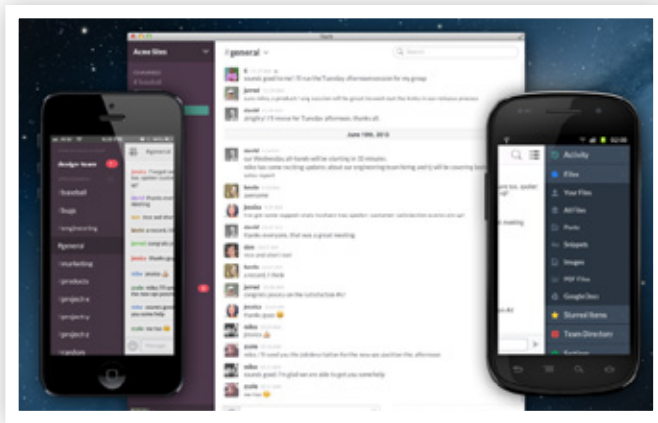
Acme Slim

#general

June 10th, 2013

Acme team

#general

#baseball

#bugs

#engineering

#general

#marketing

#products

#projects

Activity

Files

Your Files

All Files

Posts

Snippets

Images

PDF Files

Google Docs

Starred Items

Team Directory

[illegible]